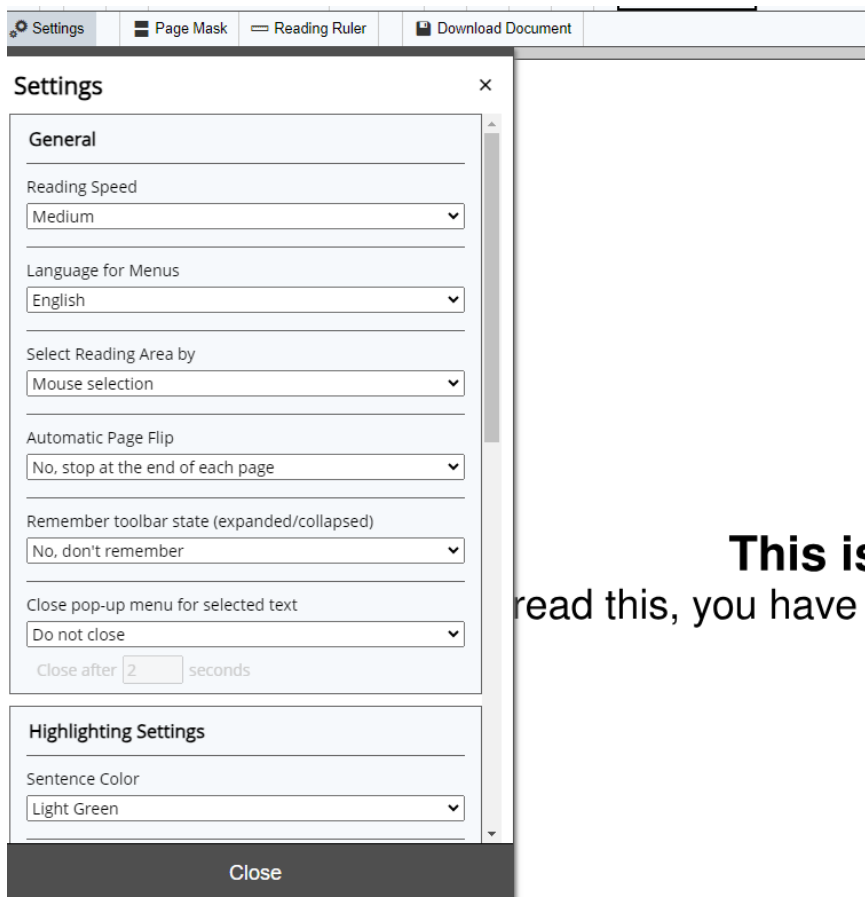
Settings Page Mask Reading Ruler Download Document

Settings ×

General

Reading Speed
Medium

Language for Menus
English

Select Reading Area by
Mouse selection

Automatic Page Flip
No, stop at the end of each page

Remember toolbar state (expanded/collapsed)
No, don't remember

Close pop-up menu for selected text
Do not close
Close after 2 seconds

Highlighting Settings

Sentence Color
Light Green

Close

This is
read this, you have